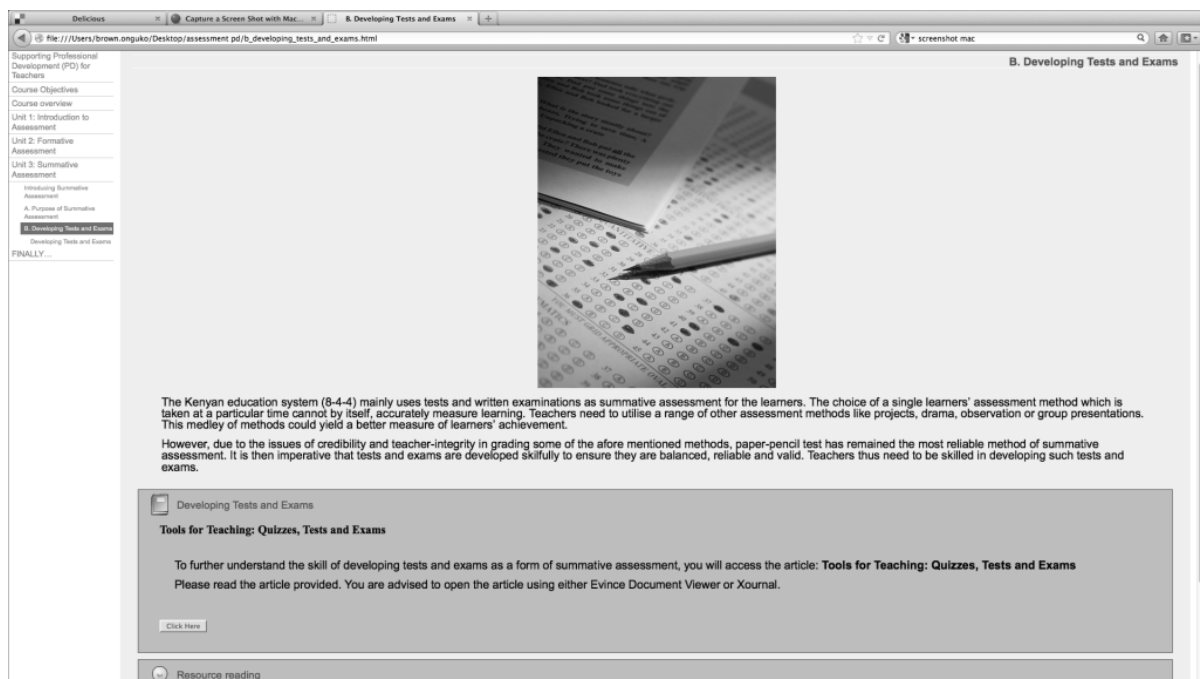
Delicious
Capture a Screen Shot with Mac...
B. Developing Tests and Exams
file:///Users/brown.onguko/Desktop/assessment pd/b_developing_tests_and_exams.html
screenshot mac

Supporting Professional Development (PD) for Teachers
Course Objectives
Course overview
Unit 1: Introduction to Assessment
Unit 2: Formative Assessment
Unit 3: Summative Assessment
Introducing Summative Assessment
A. Purpose of Summative Assessment
B. Developing Tests and Exams
Developing Tests and Exams
FINALLY....

B. Developing Tests and Exams

The Kenyan education system (8-4-4) mainly uses tests and written examinations as summative assessment for the learners. The choice of a single learners' assessment method which is taken at a particular time cannot by itself, accurately measure learning. Teachers need to utilise a range of other assessment methods like projects, drama, observation or group presentations. This medley of methods could yield a better measure of learners' achievement.

However, due to the issues of credibility and teacher-integrity in grading some of the afore mentioned methods, paper-pencil test has remained the most reliable method of summative assessment. It is then imperative that tests and exams are developed skilfully to ensure they are balanced, reliable and valid. Teachers thus need to be skilled in developing such tests and exams.

Developing Tests and Exams

Tools for Teaching: Quizzes, Tests and Exams

To further understand the skill of developing tests and exams as a form of summative assessment, you will access the article: Tools for Teaching: Quizzes, Tests and Exams

Please read the article provided. You are advised to open the article using either Evince Document Viewer or Xournal.

Click Here

Resource reading